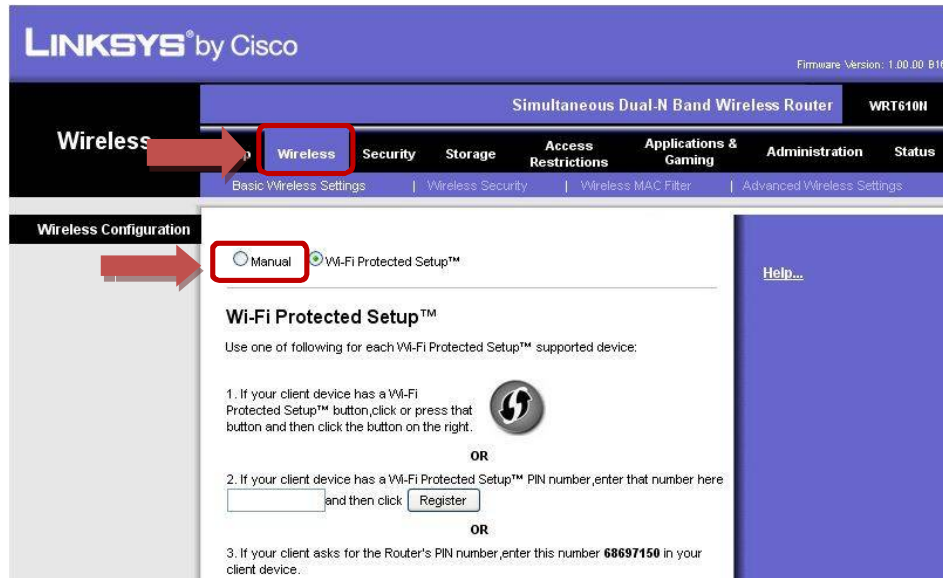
LINKSYS® by Cisco

Firmware Version: 1.00.00 B1

Simultaneous Dual-N Band Wireless Router

WRT610N

Wireless

p

Wireless

Security

Storage

Access Restrictions

Applications & Gaming

Administration

Status

Basic Wireless Settings | Wireless Security | Wireless MAC Filter | Advanced Wireless Settings

Wireless Configuration

Manual

Wi-Fi Protected Setup™

Help...

Wi-Fi Protected Setup™

Use one of following for each Wi-Fi Protected Setup™ supported device:

1. If your client device has a Wi-Fi Protected Setup™ button,click or press that button and then click the button on the right.

OR

2. If your client device has a Wi-Fi Protected Setup™ PIN number,enter that number here

and then click Register

OR

3. If your client asks for the Router's PIN number,enter this number 68697150 in your client device.